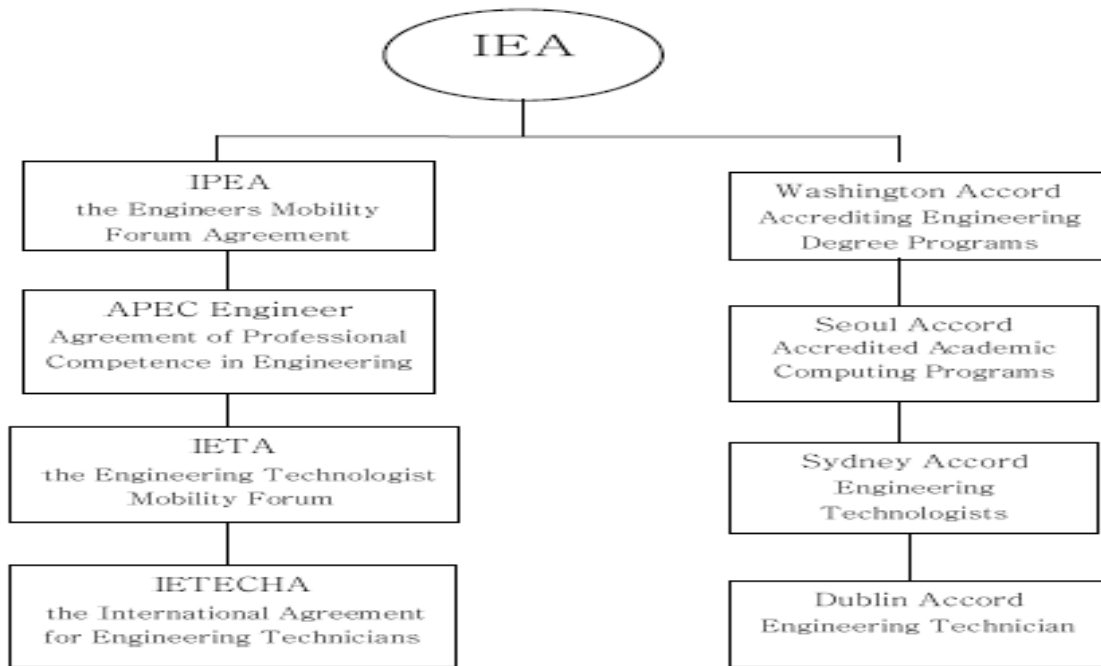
IEA

IPEA
the Engineers Mobility Forum Agreement

APEC Engineer
Agreement of Professional Competence in Engineering

IETA
the Engineering Technologist Mobility Forum

IETECHA
the International Agreement for Engineering Technicians

Washington Accord
Accrediting Engineering Degree Programs

Seoul Accord
Accredited Academic Computing Programs

Sydney Accord
Engineering Technologists

Dublin Accord
Engineering Technician